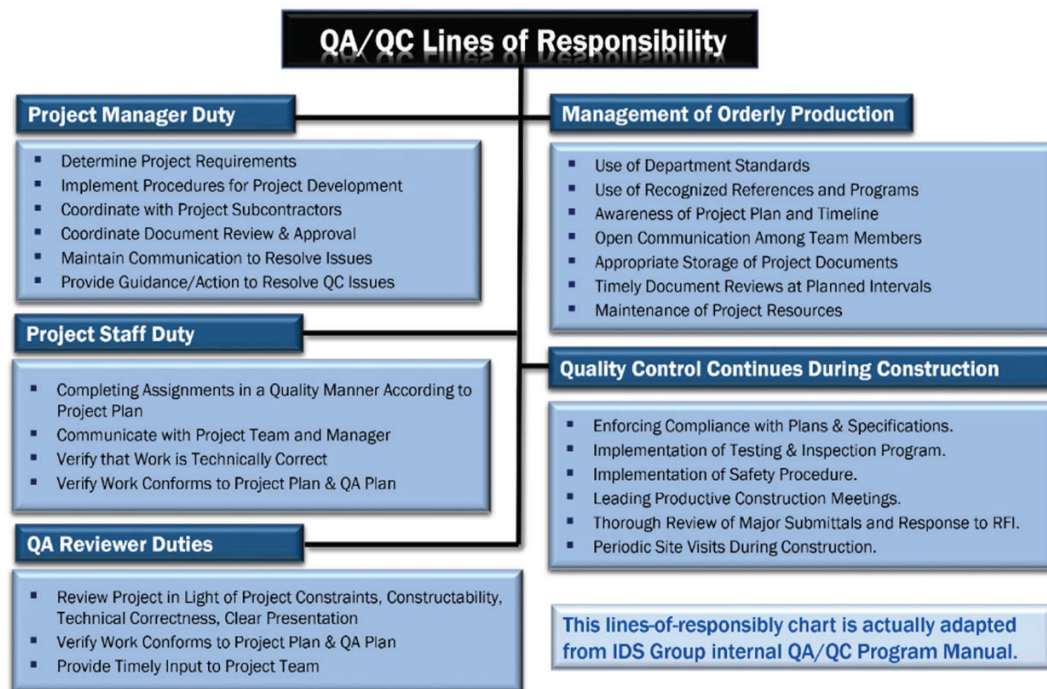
QA/QC Lines of Responsibility

Project Manager Duty

- Determine Project Requirements
- Implement Procedures for Project Development
- Coordinate with Project Subcontractors
- Coordinate Document Review & Approval
- Maintain Communication to Resolve Issues
- Provide Guidance/Action to Resolve QC Issues

Project Staff Duty

- Completing Assignments in a Quality Manner According to Project Plan
- Communicate with Project Team and Manager
- Verify that Work is Technically Correct
- Verify Work Conforms to Project Plan & QA Plan

QA Reviewer Duties

- Review Project in Light of Project Constraints, Constructability, Technical Correctness, Clear Presentation
- Verify Work Conforms to Project Plan & QA Plan
- Provide Timely Input to Project Team

Management of Orderly Production

- Use of Department Standards
- Use of Recognized References and Programs
- Awareness of Project Plan and Timeline
- Open Communication Among Team Members
- Appropriate Storage of Project Documents
- Timely Document Reviews at Planned Intervals
- Maintenance of Project Resources

Quality Control Continues During Construction

- Enforcing Compliance with Plans & Specifications.
- Implementation of Testing & Inspection Program.
- Implementation of Safety Procedure.
- Leading Productive Construction Meetings.
- Thorough Review of Major Submittals and Response to RFI.
- Periodic Site Visits During Construction.

This lines-of-responsibly chart is actually adapted from IDS Group internal QA/QC Program Manual.